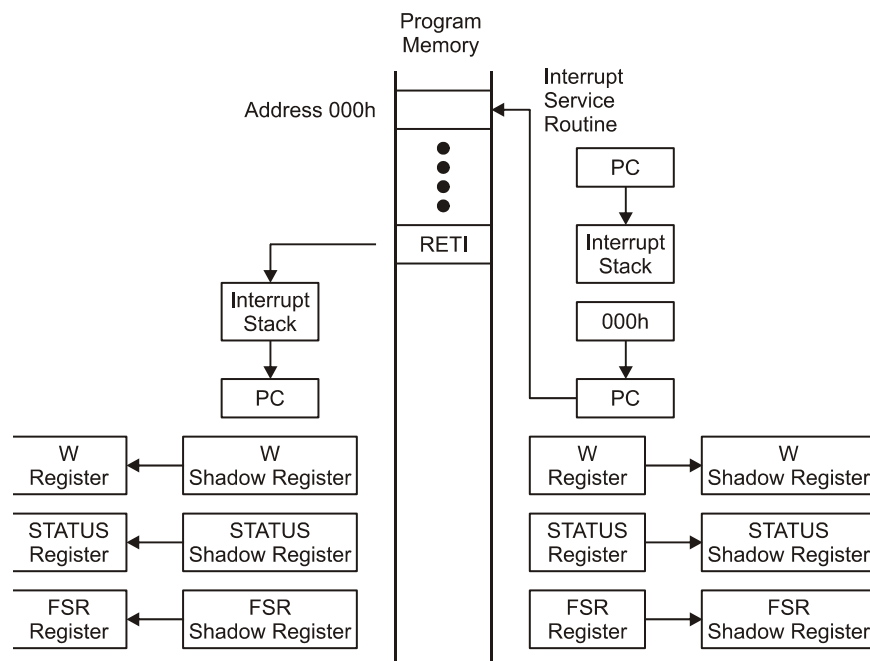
Program Memory

Address 000h

Interrupt Service Routine

RETI

PC

Interrupt Stack

000h

PC

Interrupt Stack

PC

W Register

W Shadow Register

STATUS Register

STATUS Shadow Register

FSR Register

FSR Shadow Register

W Register

W Shadow Register

STATUS Register

STATUS Shadow Register

FSR Register

FSR Shadow Register